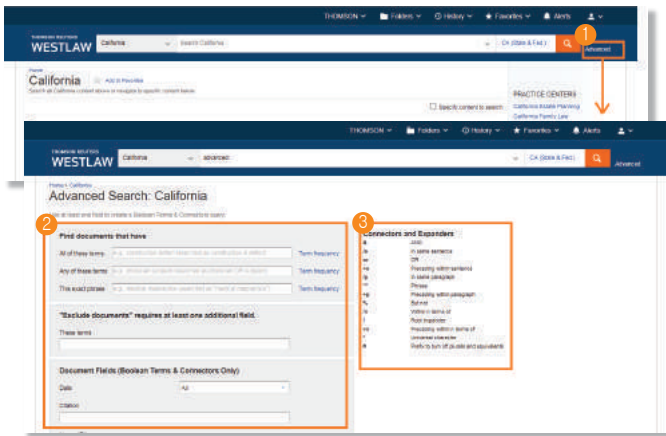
THOMSON ∨ Folders ∨ History ∨ Favorites ∨ Alerts

THOMSON REUTERS
WESTLAW

California ∨ Search California CA (State & Fed.) Advanced

1

Home
California Add to Favorites
Search all California content above or navigate to specific content below.

Specify content to search

PRACTICE CENTERS
California Estate Planning
California Family Law

THOMSON ∨ Folders ∨ History ∨ Favorites ∨ Alerts

THOMSON REUTERS
WESTLAW

California ∨ advanced CA (State & Fed.) Advanced

Home > California
Advanced Search: California

Enter at least one field to create a Boolean Terms & Connectors query.

2

Find documents that have

All of these terms e.g. construction defect (searched as construction & defect) Term frequency

Any of these terms e.g. physician surgeon (searched as physician OR surgeon) Term frequency

This exact phrase e.g. medical malpractice (searched as "medical malpractice") Term frequency

"Exclude documents" requires at least one additional field.

These terms

Document Fields (Boolean Terms & Connectors Only)

Date All

Citation

3

Connectors and Expanders

| | |
|---|---|
| & | AND |
| /s | In same sentence |
| or | OR |
| +s | Preceding within sentence |
| /p | In same paragraph |
| "" | Phrase |
| +p | Preceding within paragraph |
| % | But not |
| /n | Within n terms of |
| ! | Root expander |
| +n | Preceding within n terms of |
| * | Universal character |
| # | Prefix to turn off plurals and equivalents |